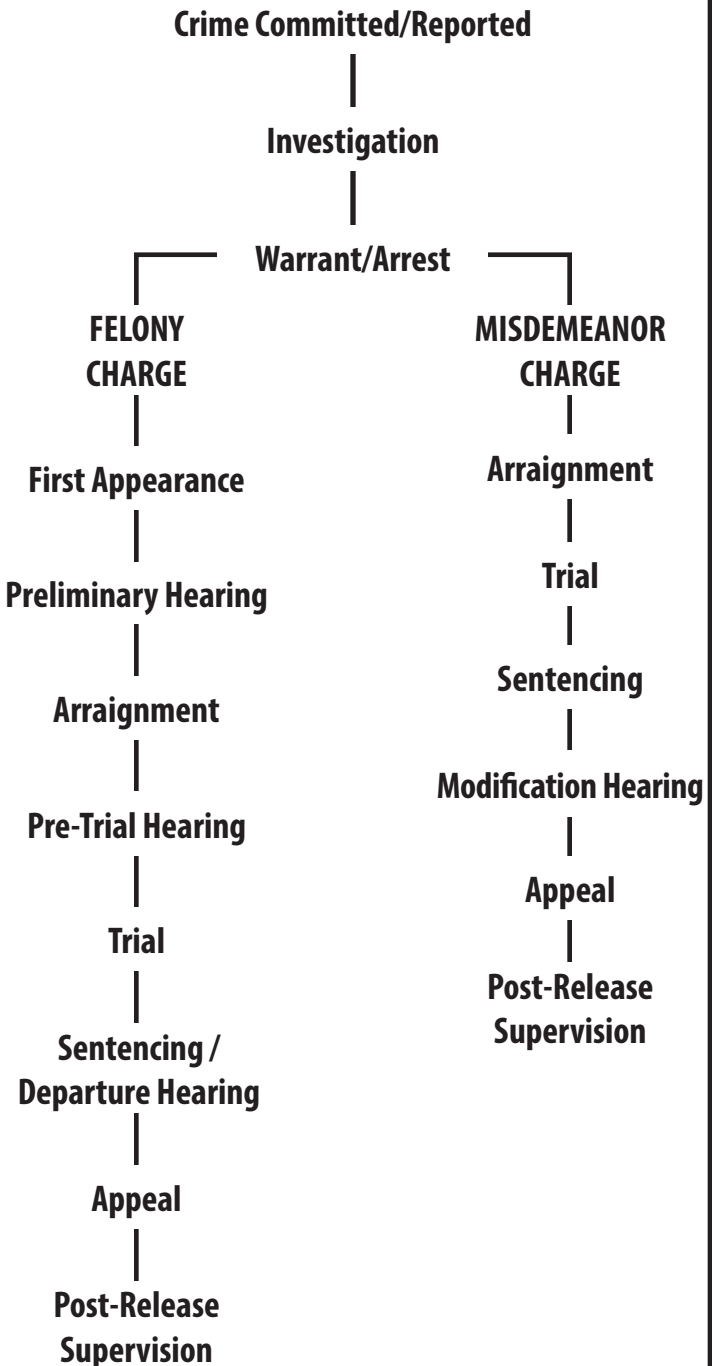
Crime Committed/Reported

Investigation

Warrant/Arrest

FELONY CHARGE

First Appearance

Preliminary Hearing

Arraignment

Pre-Trial Hearing

Trial

Sentencing / Departure Hearing

Appeal

Post-Release Supervision

MISDEMEANOR CHARGE

Arraignment

Trial

Sentencing

Modification Hearing

Appeal

Post-Release Supervision